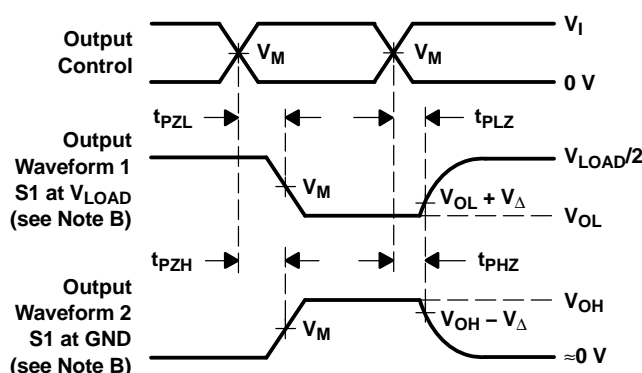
Output Control

$V_M$

$V_M$

$V_I$

0 V

$t_{PZL}$

$t_{PLZ}$

Output Waveform 1 S1 at $V_{LOAD}$ (see Note B)

$V_M$

$V_{LOAD}/2$

$V_{OL} + V_{\Delta}$

$V_{OL}$

$t_{PZH}$

$t_{PHZ}$

Output Waveform 2 S1 at GND (see Note B)

$V_M$

$V_{OH}$

$V_{OH} - V_{\Delta}$

≈0 V